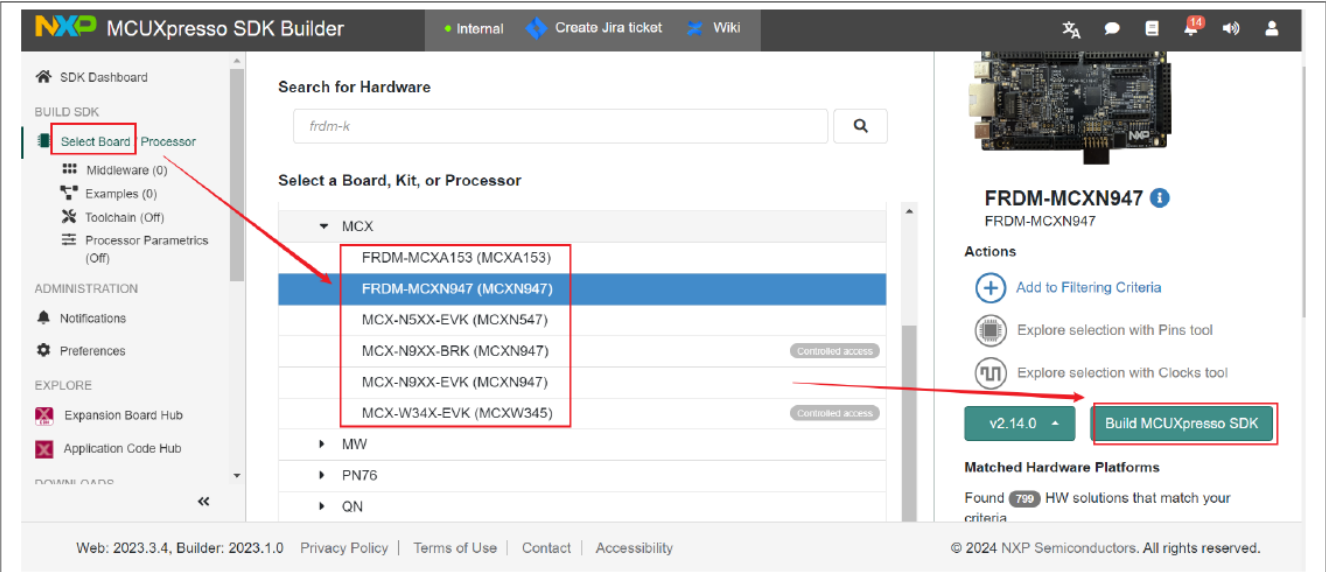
NXP MCUXpresso SDK Builder

Internal Create Jira ticket Wiki

14

SDK Dashboard

BUILD SDK

Select Board Processor

Middleware (0)

Examples (0)

Toolchain (Off)

Processor Parametrics (Off)

ADMINISTRATION

Notifications

Preferences

EXPLORE

Expansion Board Hub

Application Code Hub

DOWNLOADS

«

Search for Hardware

frdm-k

Select a Board, Kit, or Processor

MCX

FRDM-MCXA153 (MCXA153)

FRDM-MCXN947 (MCXN947)

MCX-N5XX-EVK (MCXN547)

MCX-N9XX-BRK (MCXN947) Controlled access

MCX-N9XX-EVK (MCXN947)

MCX-W34X-EVK (MCXW345) Controlled access

MW

PN76

QN

NXP

FRDM-MCXN947

FRDM-MCXN947

Actions

Add to Filtering Criteria

Explore selection with Pins tool

Explore selection with Clocks tool

v2.14.0

Build MCUXpresso SDK

Matched Hardware Platforms

Found 799 HW solutions that match your criteria

Web: 2023.3.4, Builder: 2023.1.0 Privacy Policy | Terms of Use | Contact | Accessibility

© 2024 NXP Semiconductors. All rights reserved.